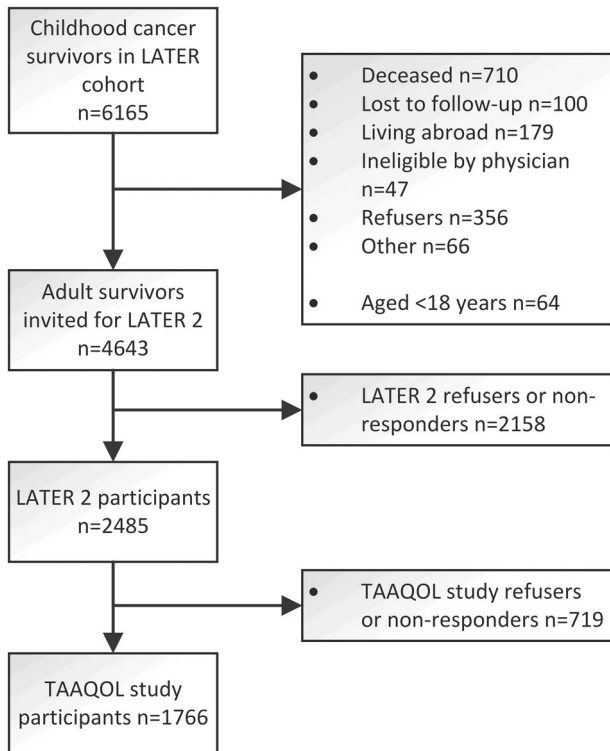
Childhood cancer survivors in LATER cohort
n=6165

• Deceased n=710
• Lost to follow-up n=100
• Living abroad n=179
• Ineligible by physician n=47
• Refusers n=356
• Other n=66

• Aged <18 years n=64

Adult survivors invited for LATER 2
n=4643

• LATER 2 refusers or non-responders n=2158

LATER 2 participants
n=2485

• TAAQOL study refusers or non-responders n=719

TAAQOL study participants n=1766